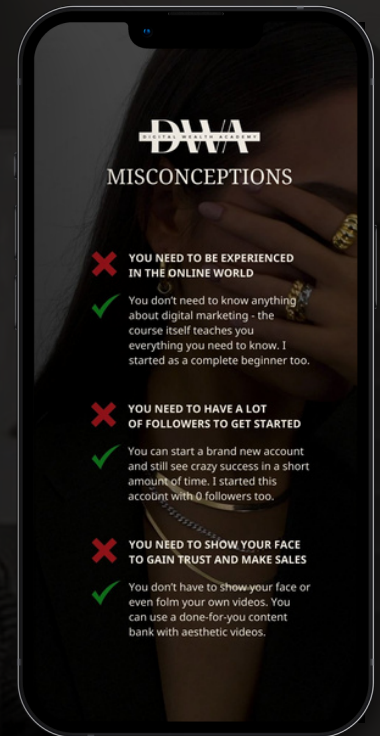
DWA
DIGITAL WEALTH ACADEMY

MISCONCEPTIONS

YOU NEED TO BE EXPERIENCED IN THE ONLINE WORLD

You don't need to know anything about digital marketing - the course itself teaches you everything you need to know. I started as a complete beginner too.

YOU NEED TO HAVE A LOT OF FOLLOWERS TO GET STARTED

You can start a brand new account and still see crazy success in a short amount of time. I started this account with 0 followers too.

YOU NEED TO SHOW YOUR FACE TO GAIN TRUST AND MAKE SALES

You don't have to show your face or even folm your own videos. You can use a done-for-you content bank with aesthetic videos.